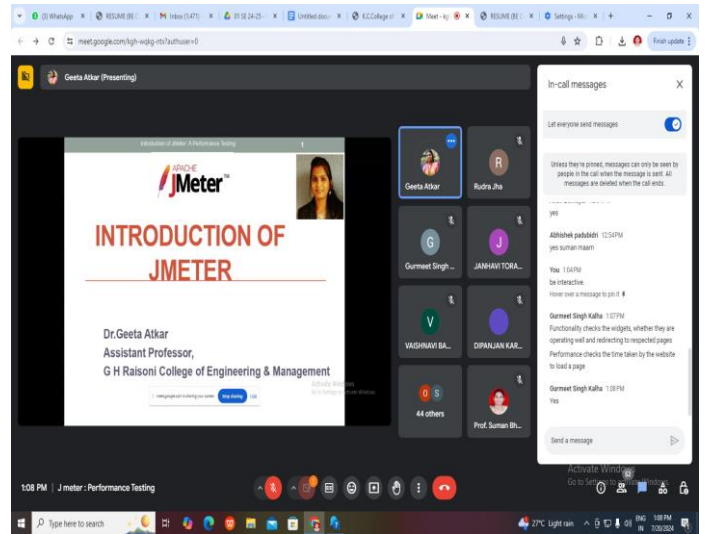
(3) WhatsApp | RESUME (BE C | Inbox (1,471) | 01 SE 24-25 | Untitled docu | K.C.College of | Meet - kgh | RESUME (BE C | Settings - Ma | +

meet.google.com/kgh-wqkg-ntv?authuser=0

Finish update

Geeta Atkar (Presenting)

Introduction of Jmeter: A Performance Testing

1

APACHE JMeter™

INTRODUCTION OF JMETER

Dr.Geeta Atkar
Assistant Professor,
G H Raisoni College of Engineering & Management

meet.google.com is sharing your screen. Stop sharing Hide

Activate Windows
Go to Settings to activate Windows.

Geeta Atkar

R
Rudra Jha

G
Gurmeet Singh ...

J
JANHAVI TORA...

V
VAISHNAVI BA...

DIPANJAN KAR...

0 S
44 others

Prof. Suman Bh...

In-call messages

Let everyone send messages

Unless they're pinned, messages can only be seen by people in the call when the message is sent. All messages are deleted when the call ends.

yes

Abhishek padubidri 12:54 PM
yes suman maam

You 1:04 PM
be interactive.
Hover over a message to pin it

Gurmeet Singh Kalha 1:07 PM
Functionality checks the widgets, whether they are operating well and redirecting to respected pages
Performance checks the time taken by the website to load a page

Gurmeet Singh Kalha 1:08 PM
Yes

Send a message

Activate Windows
Go to Settings to activate Windows.

1:08 PM | J meter : Performance Testing

Type here to search

27°C Light rain ENG IN 1:08 PM 7/26/2024